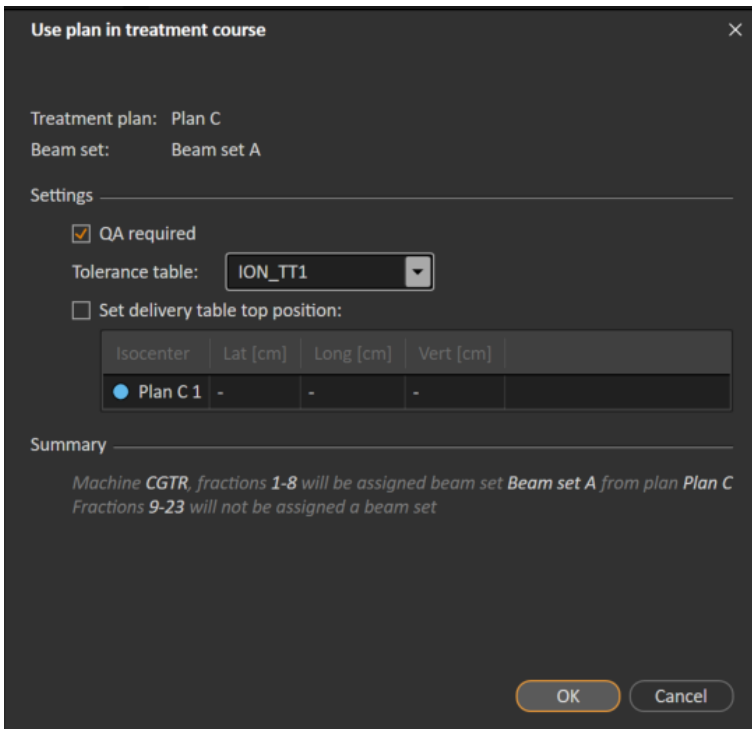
Use plan in treatment course ×

Treatment plan: Plan C
Beam set: Beam set A

Settings

QA required

Tolerance table: ION_TT1

Set delivery table top position:

| Isocenter | Lat [cm] | Long [cm] | Vert [cm] |
|---|---|---|---|
| Plan C 1 | - | - | - |

Summary

Machine CGTR, fractions 1-8 will be assigned beam set Beam set A from plan Plan C
Fractions 9-23 will not be assigned a beam set

OK Cancel